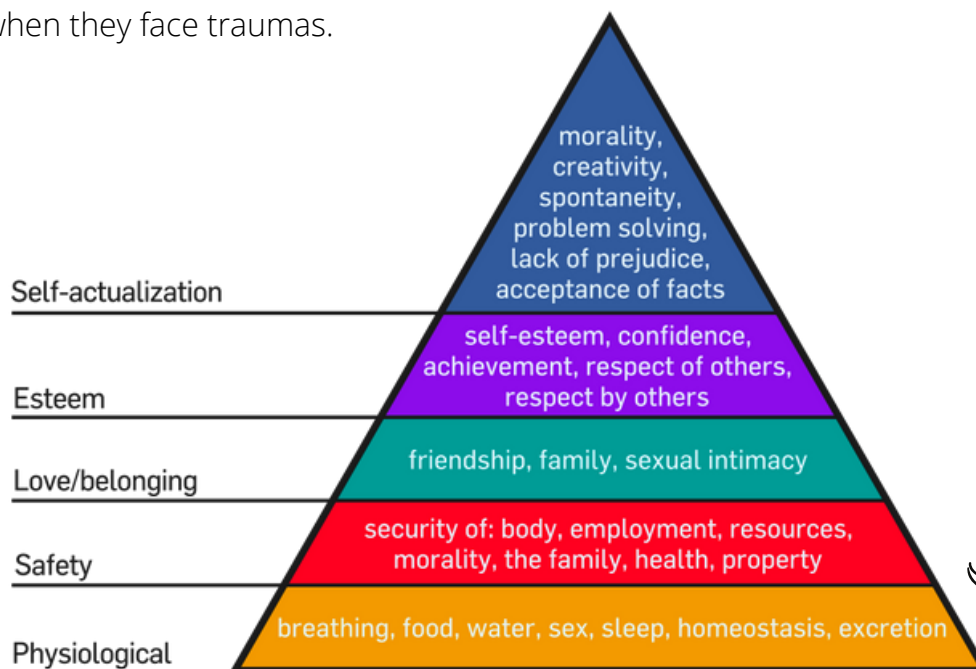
when they face traumas.

morality, creativity, spontaneity, problem solving, lack of prejudice, acceptance of facts

Self-actualization

self-esteem, confidence, achievement, respect of others, respect by others

Esteem

friendship, family, sexual intimacy

Love/belonging

security of: body, employment, resources, morality, the family, health, property

Safety

breathing, food, water, sex, sleep, homeostasis, excretion

Physiological